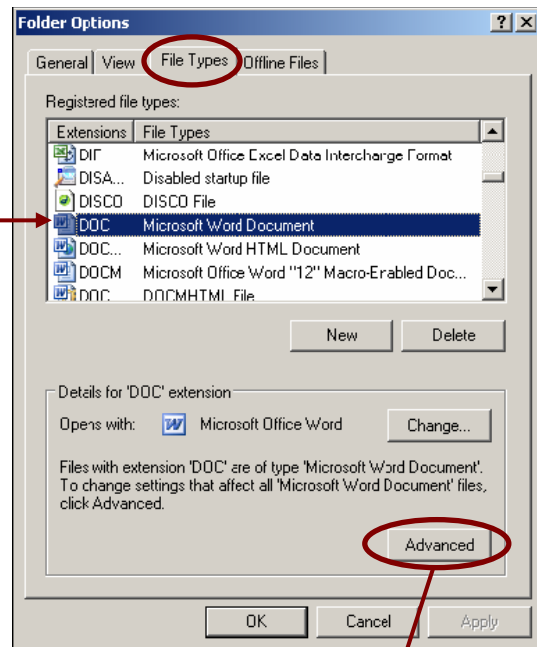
Folder Options

?

General | View | File Types | Offline Files

Registered file types:

| Extensions | File Types |
|---|---|
| DIF | Microsoft Office Excel Data Interchange Format |
| DISA... | Disabled startup file |
| DISCO | DISCO File |
| DOC | Microsoft Word Document |
| DOC... | Microsoft Word HTML Document |
| DOCM | Microsoft Office Word "12" Macro-Enabled Doc... |
| DOC | DOCMHTML File |

New | Delete

Details for 'DOC' extension

Opens with: Microsoft Office Word | Change...

Files with extension 'DOC' are of type 'Microsoft Word Document'. To change settings that affect all 'Microsoft Word Document' files, click Advanced.

Advanced

OK | Cancel | Apply